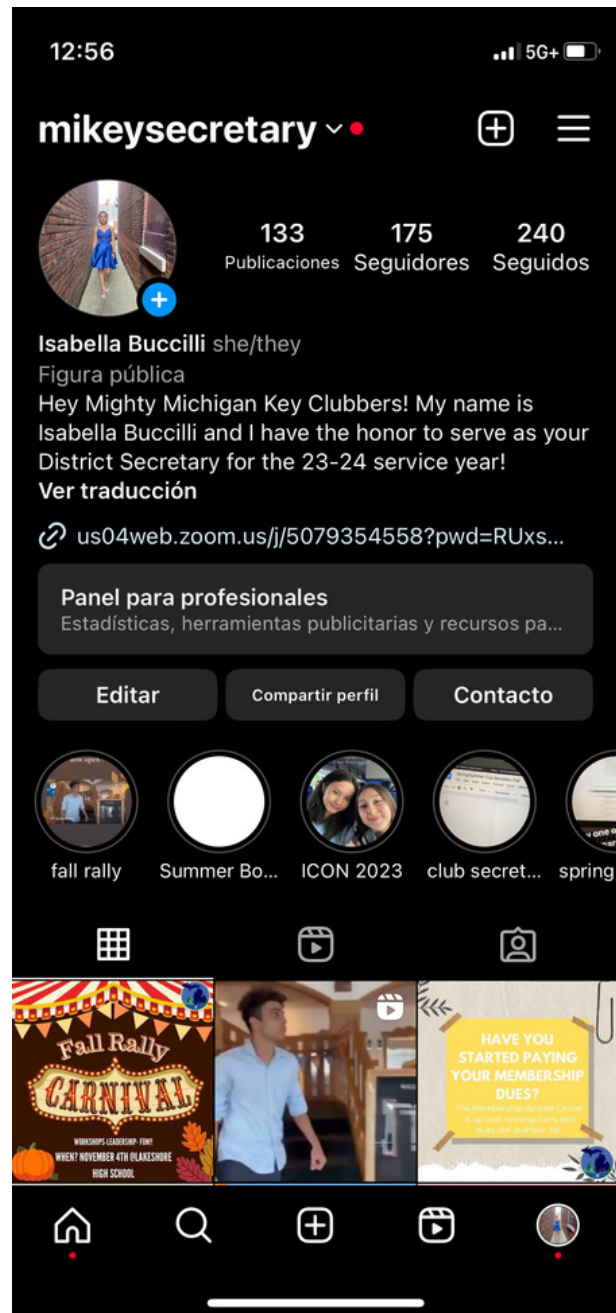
12:56

5G+

mikeysecretary

133 Publicaciones
175 Seguidores
240 Seguidos

Isabella Buccilli she/they
Figura pública
Hey Mighty Michigan Key Clubbers! My name is Isabella Buccilli and I have the honor to serve as your District Secretary for the 23-24 service year!
Ver traducción

us04web.zoom.us/j/5079354558?pwd=RUxs...

Panel para profesionales
Estadísticas, herramientas publicitarias y recursos pa...

Editar
Compartir perfil
Contacto

fall rally
Summer Bo...
ICON 2023
club secret...
spring

Fall Rally
CARNIVAL
WORKSHOPS-LEADERSHIP-FUN!
WHEN? NOVEMBER 4TH @LAKESHORE HIGH SCHOOL

HAVE YOU STARTED PAYING YOUR MEMBERSHIP DUES?
The Membership Update Center is up and running! Early Bird dues are due Nov. 1st!